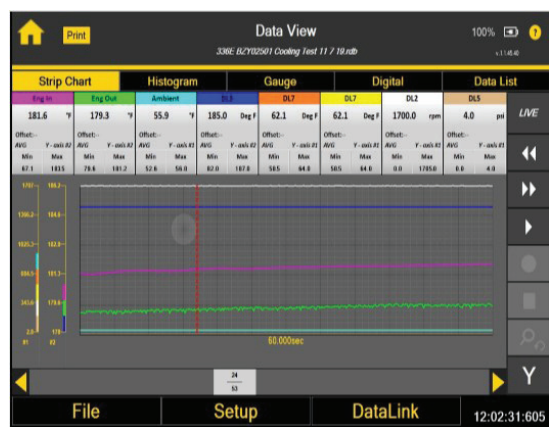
Print

Data View

336E BZY02501 Cooling Test 11 7 19.rdb

100%

v.1.1.45.40

| Strip Chart | Histogram | Gauge | Digital | Data List |
|---|---|---|---|---|

| Eng In | Eng Out | Ambient | DL3 | DL7 | DL7 | DL2 | DL5 |
|---|---|---|---|---|---|---|---|
| 181.6 °F | 179.3 °F | 55.9 °F | 185.0 Deg F | 62.1 Deg F | 62.1 Deg F | 1700.0 rpm | 4.0 psi |
| Offset:- AVG Y-axis X2 | Offset:- AVG Y-axis X2 | Offset:- AVG Y-axis X2 | Offset:- AVG Y-axis X2 | Offset:- AVG Y-axis X1 | Offset:- AVG Y-axis X1 | Offset:- AVG Y-axis X1 | Offset:- AVG Y-axis X1 |
| Min 67.1 Max 183.5 | Min 78.6 Max 181.2 | Min 52.6 Max 56.0 | Min 82.0 Max 187.0 | Min 56.5 Max 64.0 | Min 50.5 Max 64.0 | Min 0.0 Max 1765.0 | Min 0.0 Max 4.0 |

LIVE

1707.- 1360.3 1025.3 680.5 345.6 2.0 X1
184.6 181.0 178.9 176 X2

60.000sec

24
53

Y

File | Setup | DataLink | 12:02:31:605